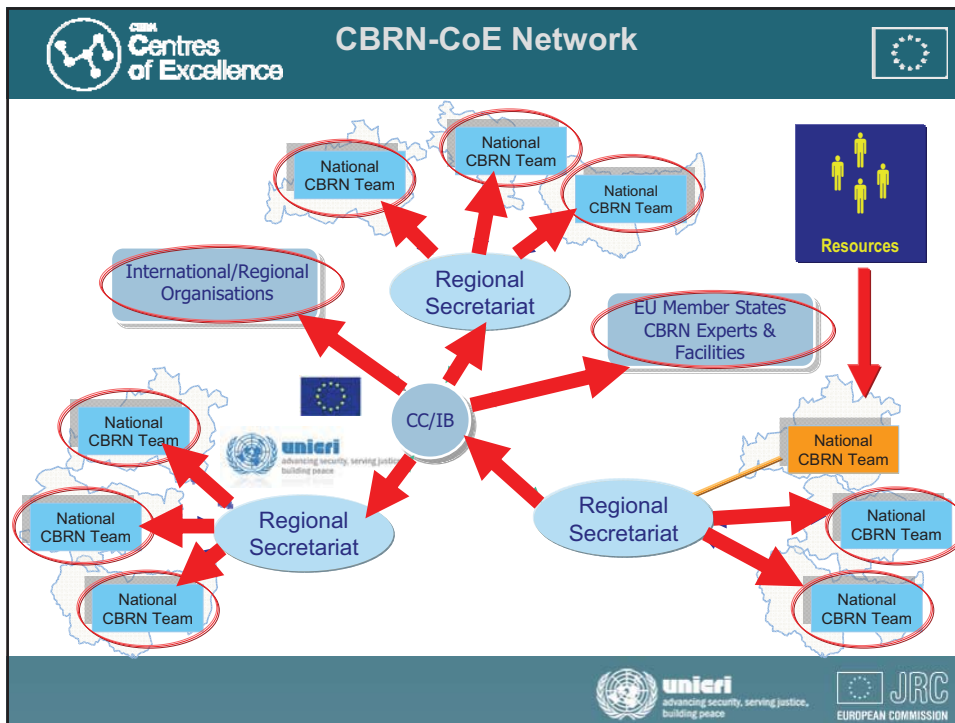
CBRN Centres of Excellence

CBRN-CoE Network

National CBRN Team

National CBRN Team

National CBRN Team

Resources

International/Regional Organisations

Regional Secretariat

EU Member States CBRN Experts & Facilities

CC/IB

National CBRN Team

unicri advancing security, serving justice, building peace

National CBRN Team

National CBRN Team

Regional Secretariat

National CBRN Team

National CBRN Team

Regional Secretariat

National CBRN Team

National CBRN Team

unicri advancing security, serving justice, building peace

JRC EUROPEAN COMMISSION